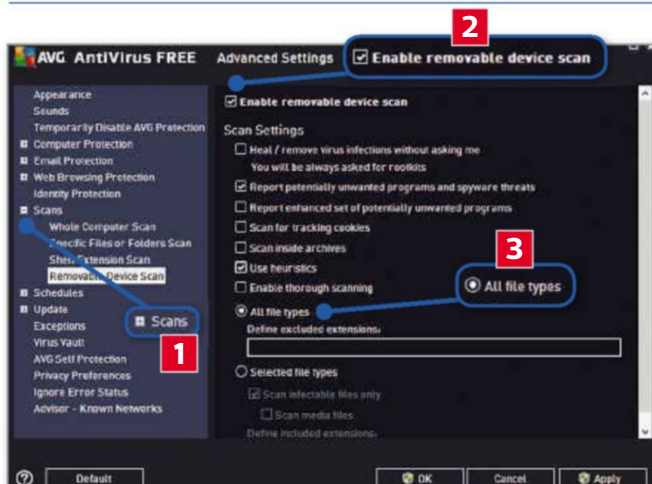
AVG AntiVirus FREE Advanced Settings

2

Enable removable device scan

Appearance
Sounds
Temporarily Disable AVG Protection
Computer Protection
Email Protection
Web Browsing Protection
Identity Protection
Scans
Whole Computer Scan
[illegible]pecific Files or Folders Scan
Shell Extension Scan
Removable Device Scan
Schedules
Update
Exceptions
Virus Vault
AVG Self Protection
Privacy Preferences
Ignore Error Status
Advisor - Known Networks

Scans

1

Enable removable device scan

Scan Settings
Heal / remove virus infections without asking me
You will be always asked for rootkits
Report potentially unwanted programs and spyware threats
Report enhanced set of potentially unwanted programs
Scan for tracking cookies
Scan inside archives
Use heuristics
Enable thorough scanning

3

All file types

All file types
Define excluded extensions:

Selected file types
Scan infectable files only
Scan media files
Define included extensions:

Default
OK
Cancel
Apply